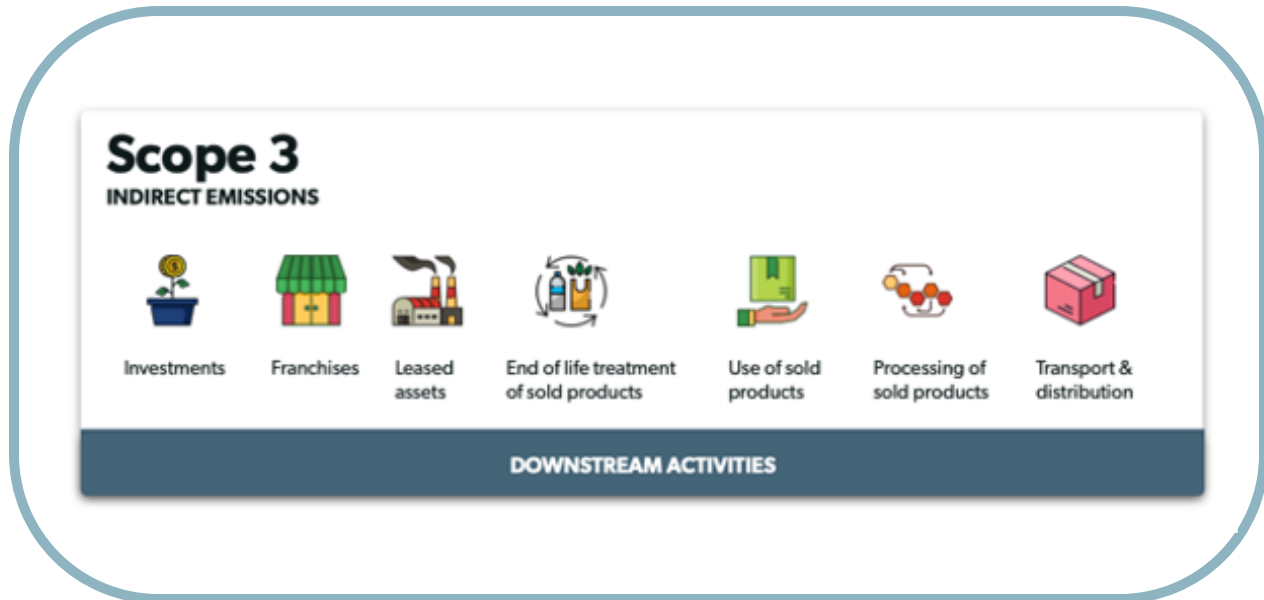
Scope 3
INDIRECT EMISSIONS

Investments

Franchises

Leased assets

End of life treatment of sold products

Use of sold products

Processing of sold products

Transport & distribution

DOWNSTREAM ACTIVITIES